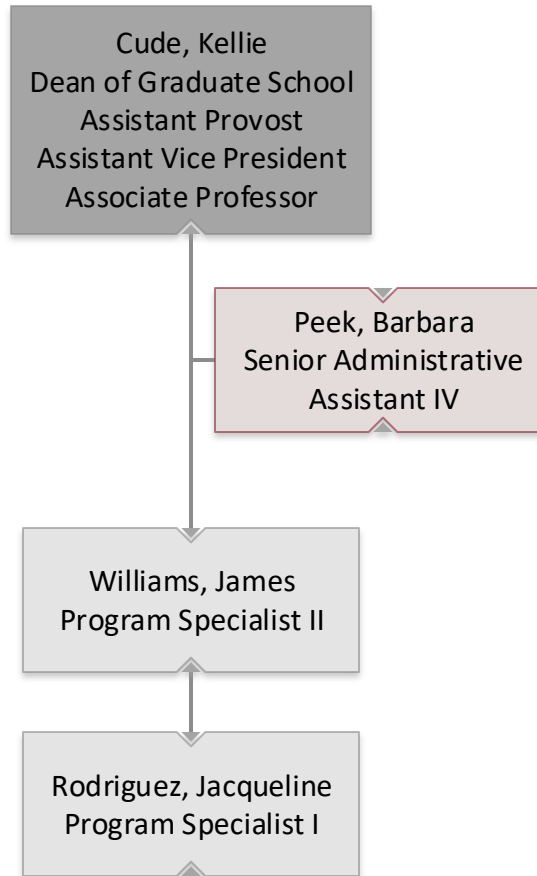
Cude, Kellie
Dean of Graduate School
Assistant Provost
Assistant Vice President
Associate Professor

Peek, Barbara
Senior Administrative Assistant IV

Williams, James
Program Specialist II

Rodriguez, Jacqueline
Program Specialist I